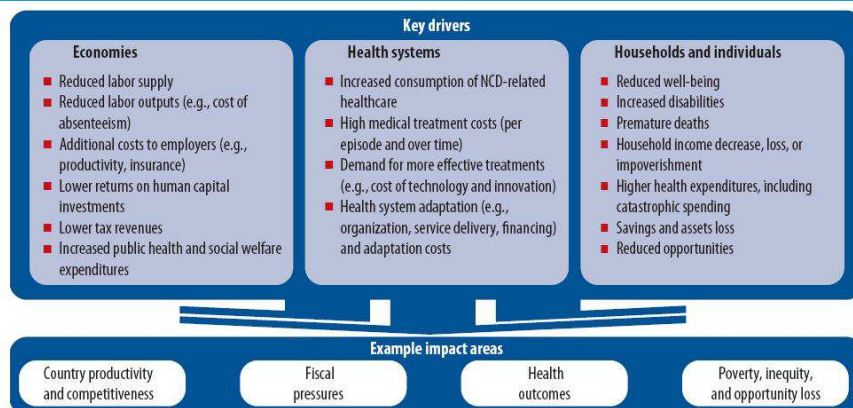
Key drivers

Economies
- Reduced labor supply
- Reduced labor outputs (e.g., cost of absenteeism)
- Additional costs to employers (e.g., productivity, insurance)
- Lower returns on human capital investments
- Lower tax revenues
- Increased public health and social welfare expenditures

Health systems
- Increased consumption of NCD-related healthcare
- High medical treatment costs (per episode and over time)
- Demand for more effective treatments (e.g., cost of technology and innovation)
- Health system adaptation (e.g., organization, service delivery, financing) and adaptation costs

Households and individuals
- Reduced well-being
- Increased disabilities
- Premature deaths
- Household income decrease, loss, or impoverishment
- Higher health expenditures, including catastrophic spending
- Savings and assets loss
- Reduced opportunities

Example impact areas

Country productivity and competitiveness

Fiscal pressures

Health outcomes

Poverty, inequity, and opportunity loss